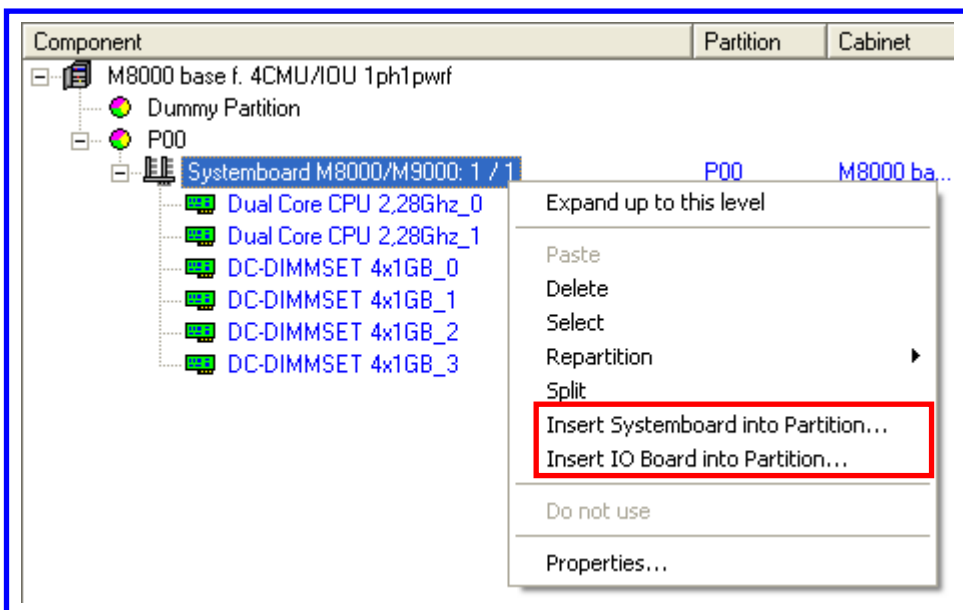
| Component | Partition | Cabinet |
|---|---|---|
| M8000 base f. 4CMU/IOU 1ph1pwrf | | |
| Dummy Partition | | |
| P00 | | |
| Systemboard M8000/M9000: 1 / 1 | P00 | M8000 ba... |
| Dual Core CPU 2,28Ghz_0 | | |
| Dual Core CPU 2,28Ghz_1 | | |
| DC-DIMMSET 4x1GB_0 | | |
| DC-DIMMSET 4x1GB_1 | | |
| DC-DIMMSET 4x1GB_2 | | |
| DC-DIMMSET 4x1GB_3 | | |

Expand up to this level
Paste
Delete
Select
Repartition
Split
Insert Systemboard into Partition...
Insert IO Board into Partition...
Do not use
Properties...